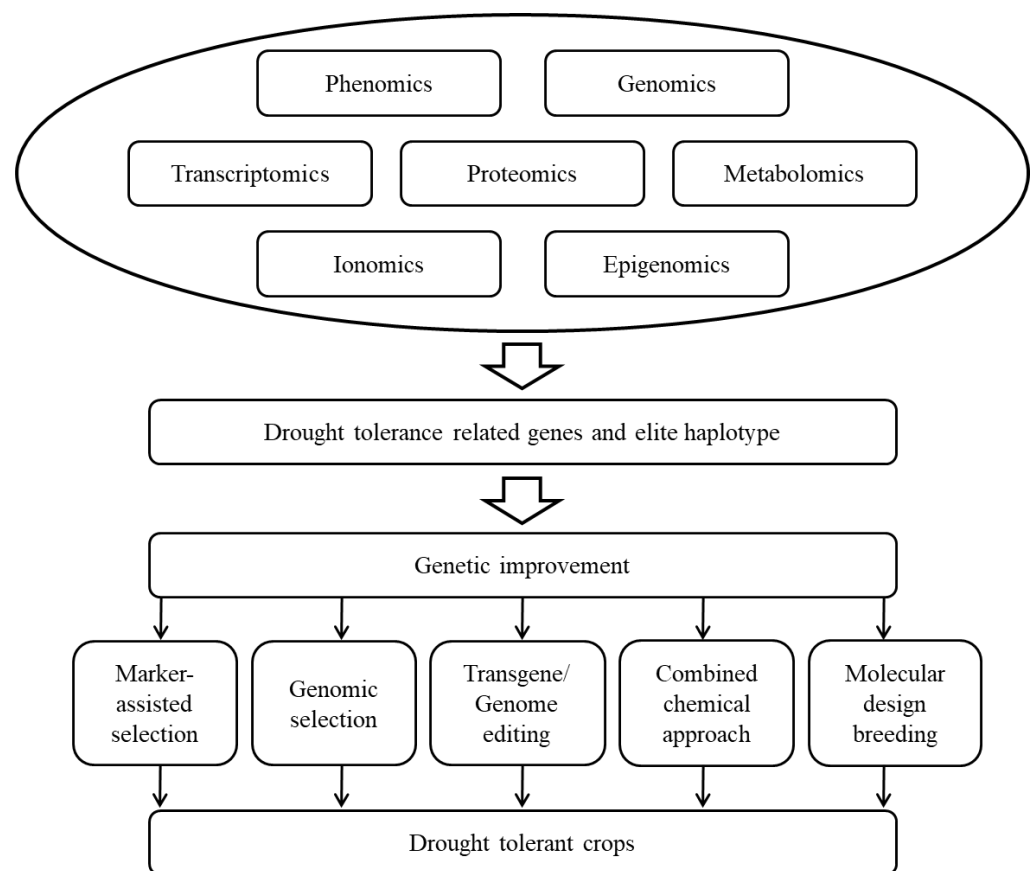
Phenomics

Genomics

Transcriptomics

Proteomics

Metabolomics

Ionomics

Epigenomics

Drought tolerance related genes and elite haplotype

Genetic improvement

Marker-assisted selection

Genomic selection

Transgene/ Genome editing

Combined chemical approach

Molecular design breeding

Drought tolerant crops